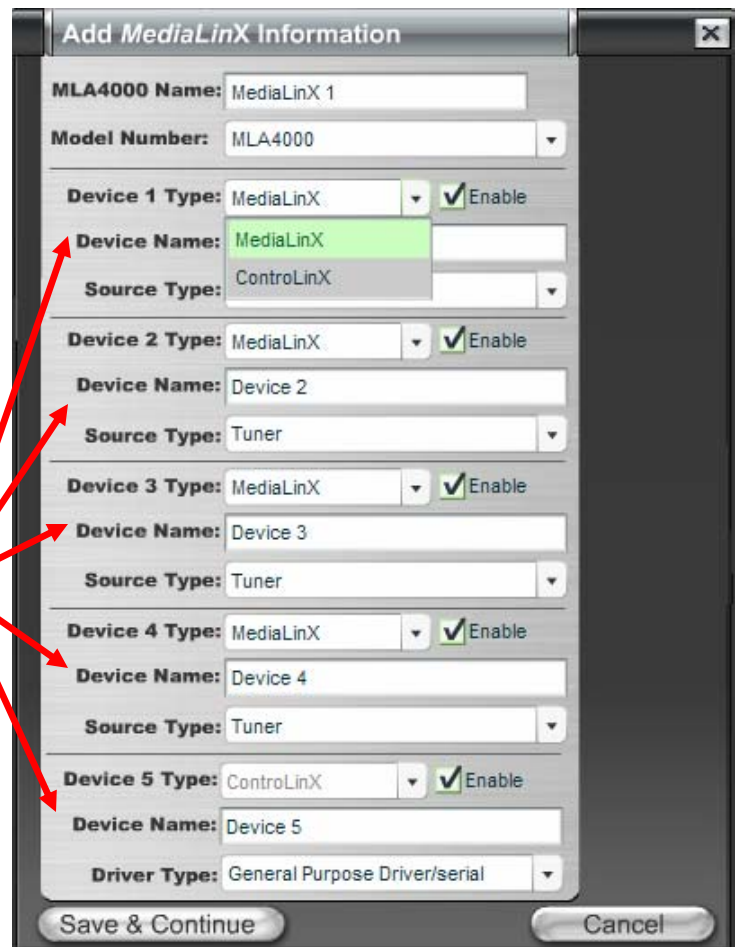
Add MediaLinX Information

MLA4000 Name: MediaLinX 1

Model Number: MLA4000

Device 1 Type: MediaLinX Enable

Device Name: MediaLinX

ControLinX

Source Type:

Device 2 Type: MediaLinX Enable

Device Name: Device 2

Source Type: Tuner

Device 3 Type: MediaLinX Enable

Device Name: Device 3

Source Type: Tuner

Device 4 Type: MediaLinX Enable

Device Name: Device 4

Source Type: Tuner

Device 5 Type: ControLinX Enable

Device Name: Device 5

Driver Type: General Purpose Driver/serial

Save & Continue

Cancel